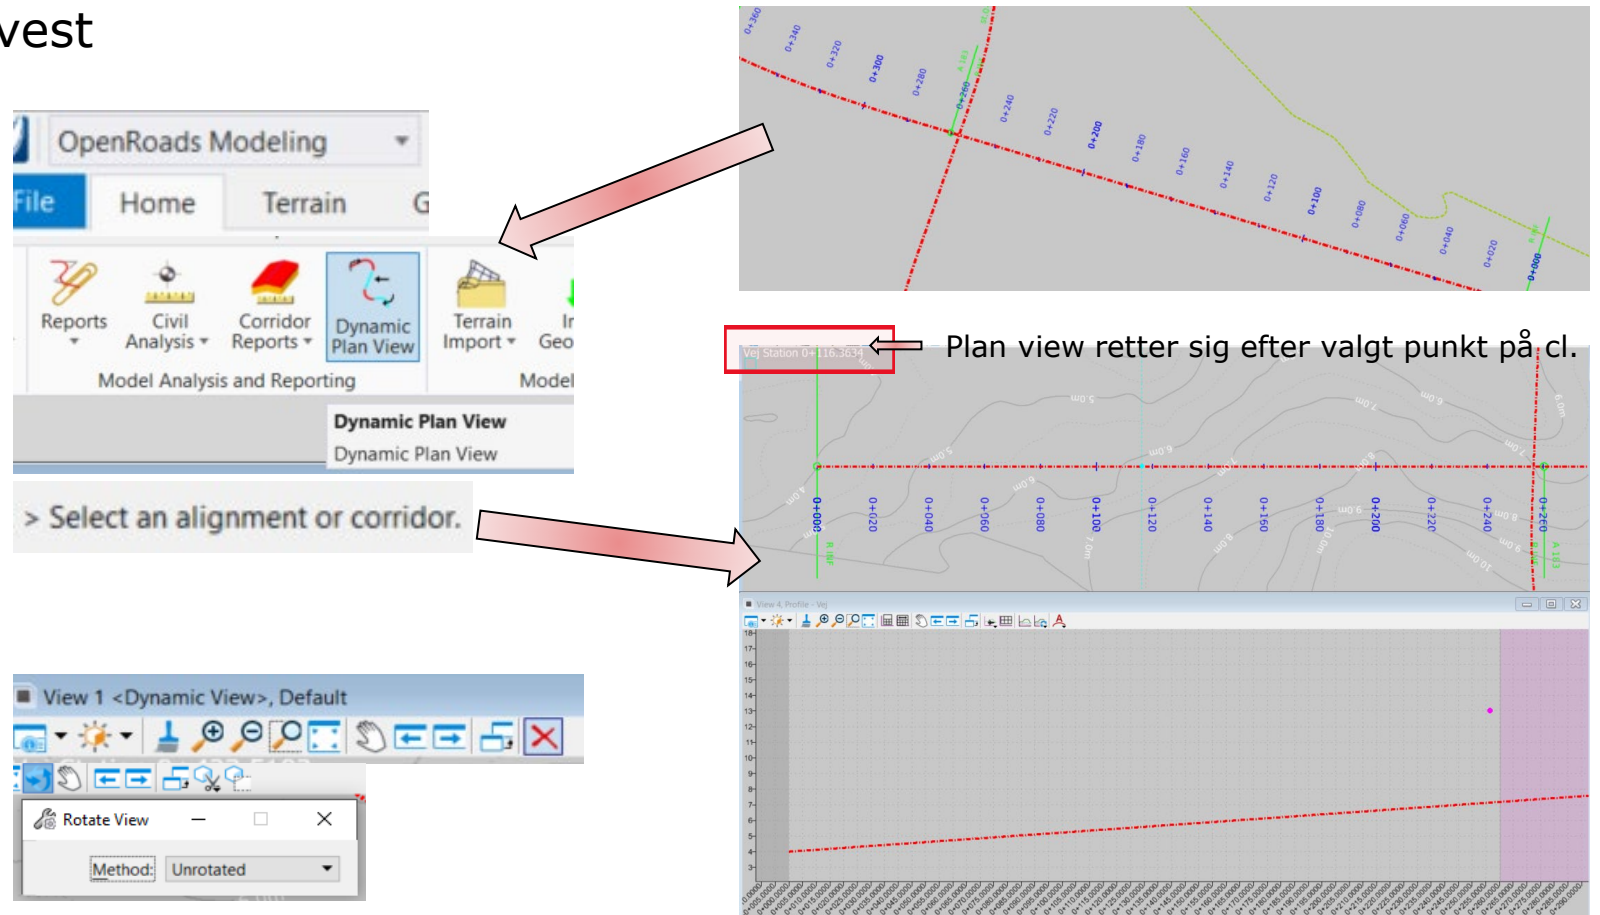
vest

OpenRoads Modeling

File Home Terrain G

Reports Civil Analysis Corridor Reports Dynamic Plan View Terrain Import Geo

Model Analysis and Reporting Model

Dynamic Plan View
Dynamic Plan View

> Select an alignment or corridor.

View 1 <Dynamic View>, Default

Rotate View

Method: Unrotated

0+360 0+340 0+320 0+300 0+280 0+260 0+240 0+220 0+200 0+180 0+160 0+140 0+120 0+100 0+080 0+060 0+040 0+020 0+000

Vej Station 0+116.3634

Plan view retter sig efter valgt punkt på cl.

0+000 0+020 0+040 0+060 0+080 0+100 0+120 0+140 0+160 0+180 0+200 0+220 0+240 0+260

View 4, Profile - Vej